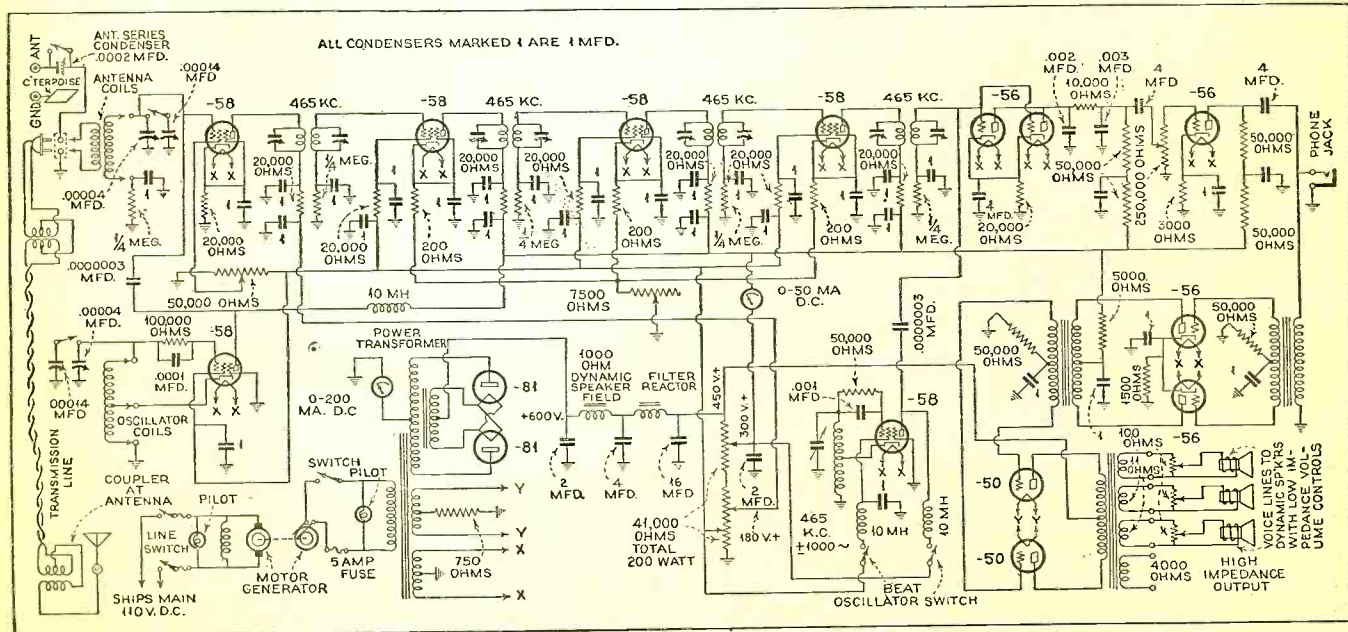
ALL CONDENSERS MARKED 1 ARE 1 MFD.

ANT
ANT. SERIES CONDENSER .0002 MFD.
C'TERPOISE
GND
ANTENNA COILS
.00014 MFD
-58
465 KC.
-58
465 KC.
-58
465 KC.
-58
465 KC.
-56
.002 MFD.
.003 MFD
10,000 OHMS
4 MFD
-56
4 MFD.
PHONE JACK
.00004 MFD.
1/4 MEG.
20,000 OHMS
1/4 MEG.
20,000 OHMS
20,000 OHMS
20,000 OHMS
20,000 OHMS
20,000 OHMS
50,000 OHMS
250,000 OHMS
50,000 OHMS
20,000 OHMS
20,000 OHMS
200 OHMS
4 MEG
200 OHMS
1/4 MEG.
200 OHMS
1/4 MEG.
4 MFD.
20,000 OHMS
3000
50,000 OHMS
.0000003 MFD.
50,000 OHMS
10 MH
7500 OHMS
0-50 MA D.C.
.0000003 MFD.
5000 OHMS
-56
50,000 OHMS
.00004 MFD.
100,000 OHMS
-58
.0001 MFD.
.00014 MFD
OSCILLATOR COILS
POWER TRANSFORMER
0-200 MA. D.C
-81
-81
1000 OHM DYNAMIC SPEAKER FIELD
FILTER REACTOR
+600 V.
2 MFD.
4 MFD.
16 MFD
450 V+
300 V+
2 MFD.
180 V+
41,000 OHMS TOTAL 200 WATT
50,000 OHMS
.001 MFD
-58
465 K.C. ±1000 ~
10 MH
10 MH
BEAT OSCILLATOR SWITCH
50,000 OHMS
1500 OHMS
100 OHMS
-56
-50
-50
VOICE LINES TO DYNAMIC SPK'RS WITH LOW IMPEDANCE VOLUME CONTROLS
4000 OHMS
HIGH IMPEDANCE OUTPUT
TRANSMISSION LINE
COUPLER AT ANTENNA
LINE SWITCH
PILOT
SWITCH
PILOT
MOTOR GENERATOR
5 AMP FUSE
Y
Y
X
X
750 OHMS
SHIPS MAIN 110 V. D.C.